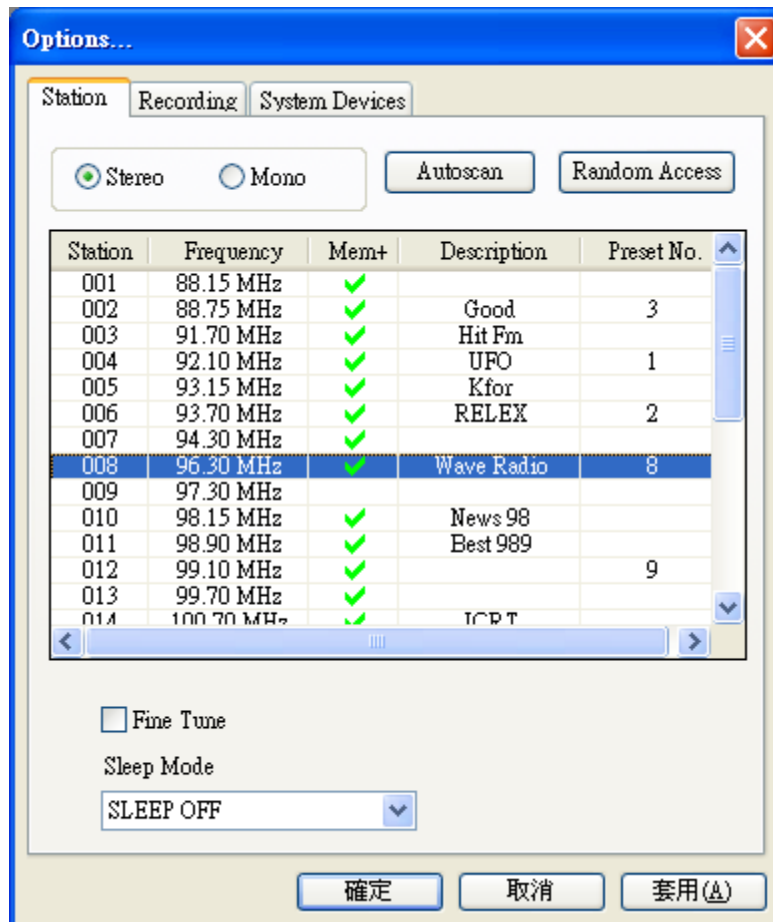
Options...

Station | Recording | System Devices

Stereo Mono

Autoscan

Random Access

| Station | Frequency | Mem+ | Description | Preset No. |
|---|---|---|---|---|
| 001 | 88.15 MHz | ✔ | | |
| 002 | 88.75 MHz | ✔ | Good | 3 |
| 003 | 91.70 MHz | ✔ | Hit Fm | |
| 004 | 92.10 MHz | ✔ | UFO | 1 |
| 005 | 93.15 MHz | ✔ | Kfor | |
| 006 | 93.70 MHz | ✔ | RELEX | 2 |
| 007 | 94.30 MHz | ✔ | | |
| 008 | 96.30 MHz | ✔ | Wave Radio | 8 |
| 009 | 97.30 MHz | | | |
| 010 | 98.15 MHz | ✔ | News 98 | |
| 011 | 98.90 MHz | ✔ | Best 989 | |
| 012 | 99.10 MHz | ✔ | | 9 |
| 013 | 99.70 MHz | ✔ | | |
| 014 | 100.70 MHz | ✔ | ICRT | |

Fine Tune

Sleep Mode

SLEEP OFF

確定

取消

套用(A)